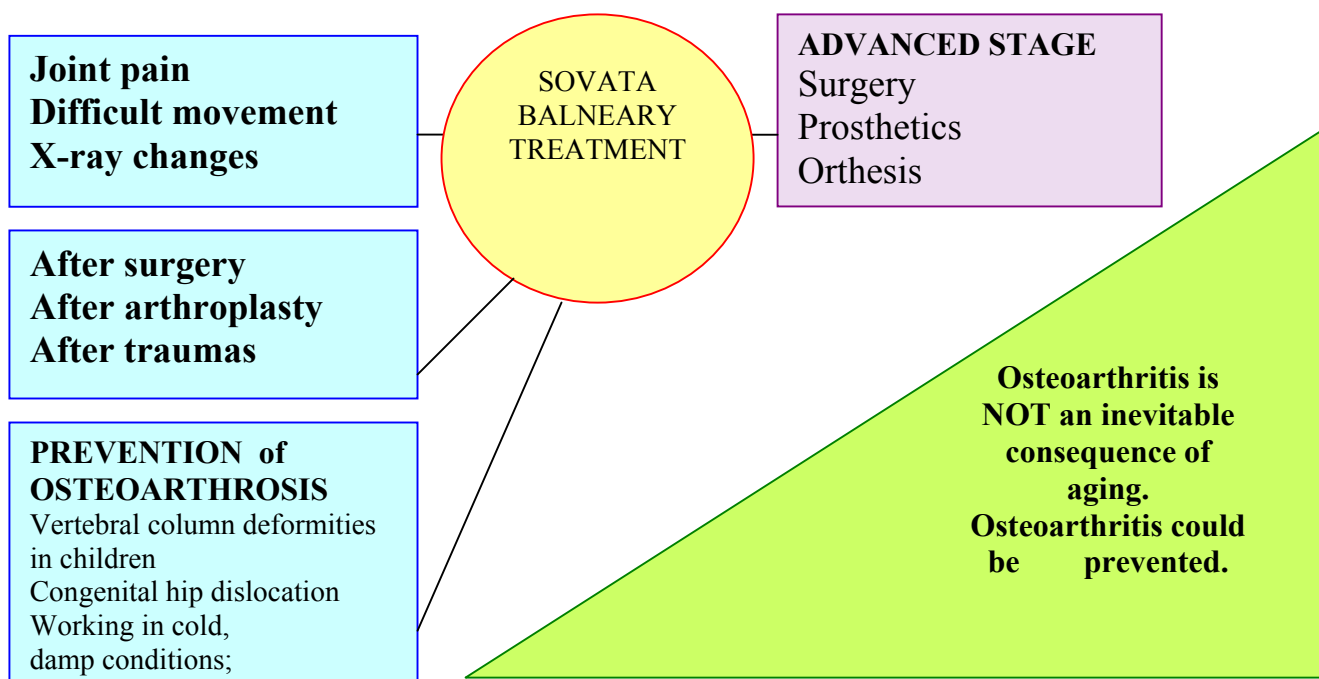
Joint pain
Difficult movement
X-ray changes

SOVATA BALNEARY TREATMENT

ADVANCED STAGE
Surgery
Prosthetics
Orthesis

After surgery
After arthroplasty
After traumas

PREVENTION of OSTEOARTHROSIS
Vertebral column deformities in children
Congenital hip dislocation
Working in cold, damp conditions;

Osteoarthritis is NOT an inevitable consequence of aging.
Osteoarthritis could be prevented.